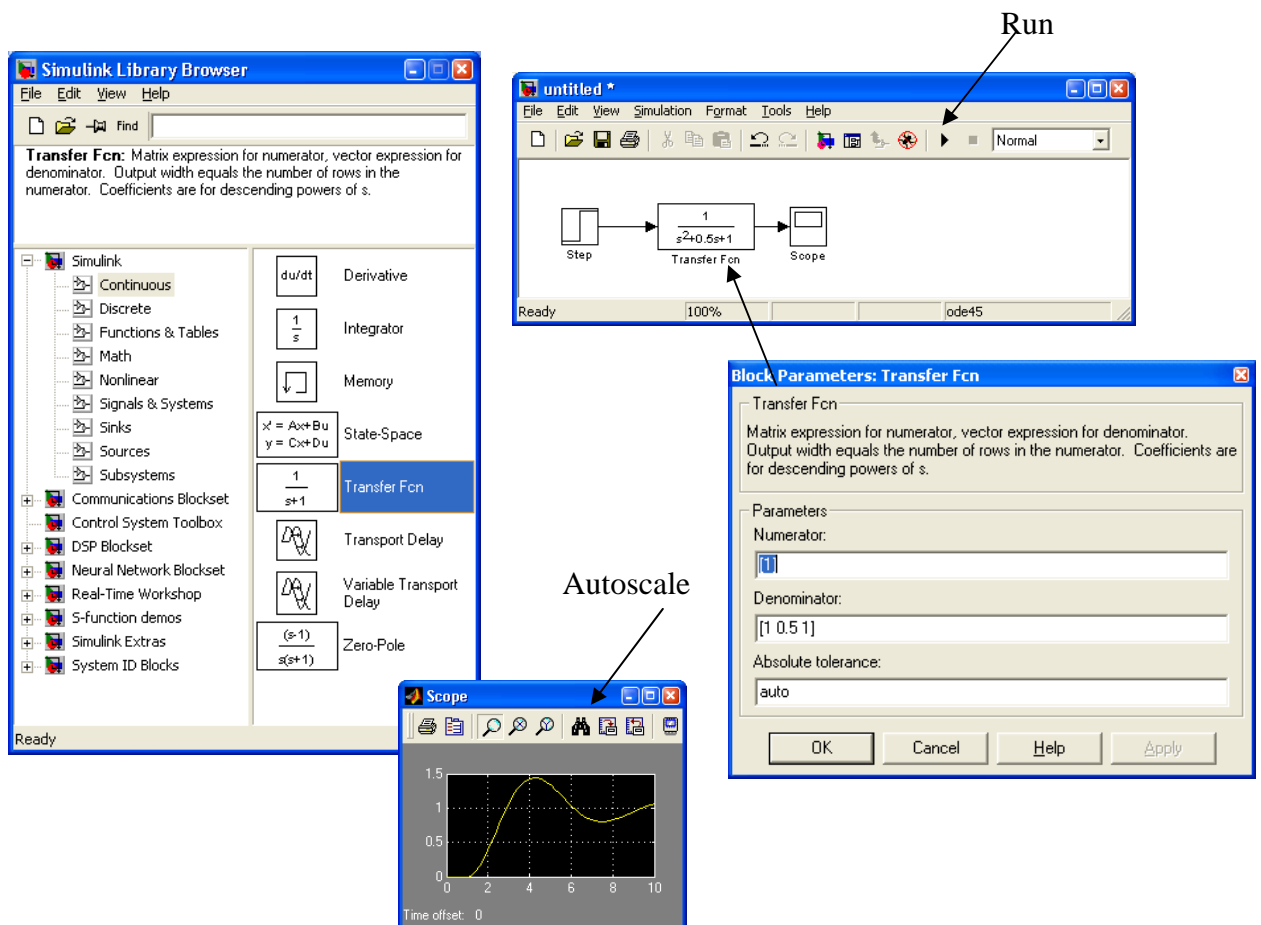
Run

Simulink Library Browser
File Edit View Help
Find

Transfer Fcn: Matrix expression for numerator, vector expression for denominator. Output width equals the number of rows in the numerator. Coefficients are for descending powers of s.

Simulink
Continuous
Discrete
Functions & Tables
Math
Nonlinear
Signals & Systems
Sinks
Sources
Subsystems
Communications Blockset
Control System Toolbox
DSP Blockset
Neural Network Blockset
Real-Time Workshop
S-function demos
Simulink Extras
System ID Blocks

du/dt Derivative
$\frac{1}{s}$ Integrator
Memory
x' = Ax+Bu
y = Cx+Du State-Space
$\frac{1}{s+1}$ Transfer Fcn
Transport Delay
Variable Transport Delay
$\frac{(s-1)}{s(s+1)}$ Zero-Pole

Ready

untitled *
File Edit View Simulation Format Tools Help
Normal

Step
$\frac{1}{s^2+0.5s+1}$
Transfer Fcn
Scope

Ready 100% ode45

Block Parameters: Transfer Fcn
Transfer Fcn
Matrix expression for numerator, vector expression for denominator. Output width equals the number of rows in the numerator. Coefficients are for descending powers of s.

Parameters
Numerator:
[1]
Denominator:
[1 0.5 1]
Absolute tolerance:
auto

OK Cancel Help Apply

Autoscale

Scope
1.5
1
0.5
0
0 2 4 6 8 10
Time offset: 0